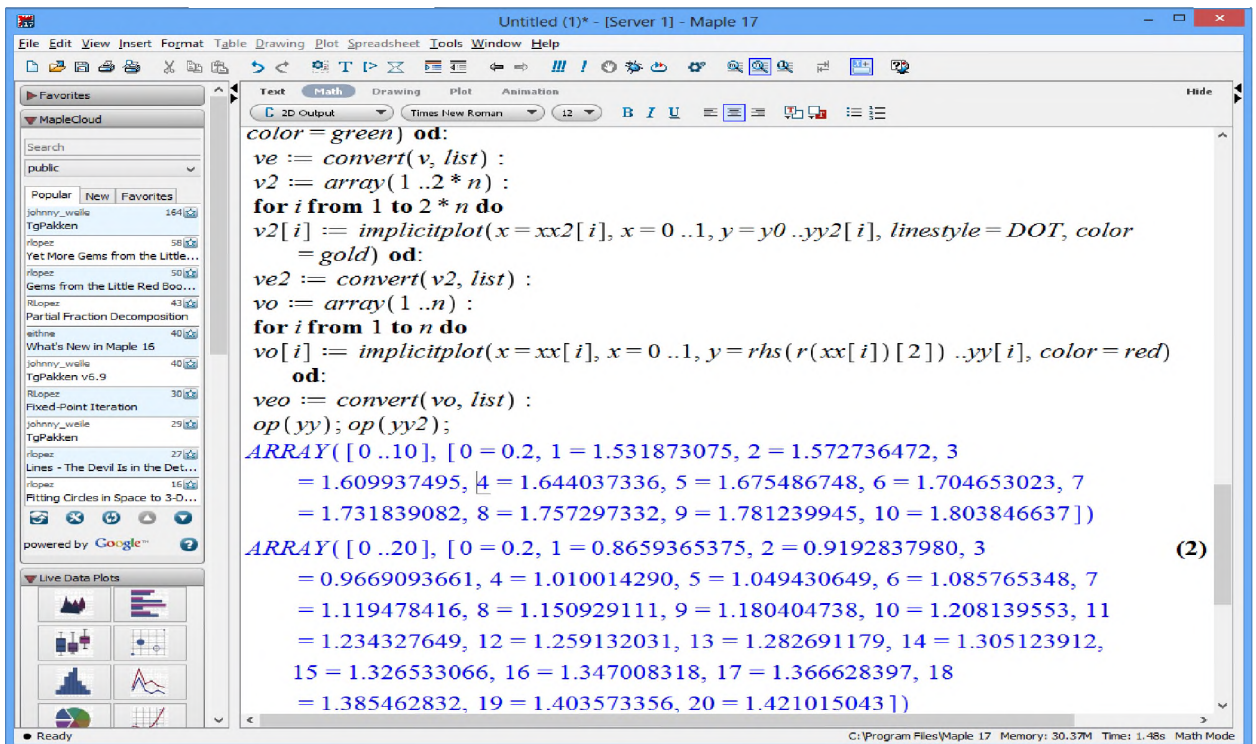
Untitled (1)* - [Server 1] - Maple 17

File Edit View Insert Format Table Drawing Plot Spreadsheet Tools Window Help

Favorites
MapleCloud
Search
public
Popular New Favorites
johnny_weile 164
TgPakken
rlopez 58
Yet More Gems from the Little...
rlopez 50
Gems from the Little Red Boo...
RLopez 43
Partial Fraction Decomposition
eithne 40
What's New in Maple 16
johnny_weile 40
TgPakken v6.9
RLopez 30
Fixed-Point Iteration
johnny_weile 29
TgPakken
rlopez 27
Lines - The Devil Is in the Det...
rlopez 16
Fitting Circles in Space to 3-D...
powered by Google™
Live Data Plots

Text Math Drawing Plot Animation Hide
2D Output Times New Roman 12 B I U

$color = green)$ od:
$ve := convert(v, list)$ :
$v2 := array(1..2*n)$ :
for $i$ from 1 to $2*n$ do
$v2[i] := implicitplot(x = xx2[i], x = 0..1, y = y0..yy2[i], linestyle = DOT, color = gold)$ od:
$ve2 := convert(v2, list)$ :
$vo := array(1..n)$ :
for $i$ from 1 to $n$ do
$vo[i] := implicitplot(x = xx[i], x = 0..1, y = rhs(r(xx[i])[2])..yy[i], color = red)$ od:
$veo := convert(vo, list)$ :
$op(yy); op(yy2)$;
$ARRAY([0..10], [0 = 0.2, 1 = 1.531873075, 2 = 1.572736472, 3 = 1.609937495, 4 = 1.644037336, 5 = 1.675486748, 6 = 1.704653023, 7 = 1.731839082, 8 = 1.757297332, 9 = 1.781239945, 10 = 1.803846637])$
$ARRAY([0..20], [0 = 0.2, 1 = 0.8659365375, 2 = 0.9192837980, 3 = 0.9669093661, 4 = 1.010014290, 5 = 1.049430649, 6 = 1.085765348, 7 = 1.119478416, 8 = 1.150929111, 9 = 1.180404738, 10 = 1.208139553, 11 = 1.234327649, 12 = 1.259132031, 13 = 1.282691179, 14 = 1.305123912, 15 = 1.326533066, 16 = 1.347008318, 17 = 1.366628397, 18 = 1.385462832, 19 = 1.403573356, 20 = 1.421015043])$ (2)

Ready C:\Program Files\Maple 17 Memory: 30.37M Time: 1.48s Math Mode